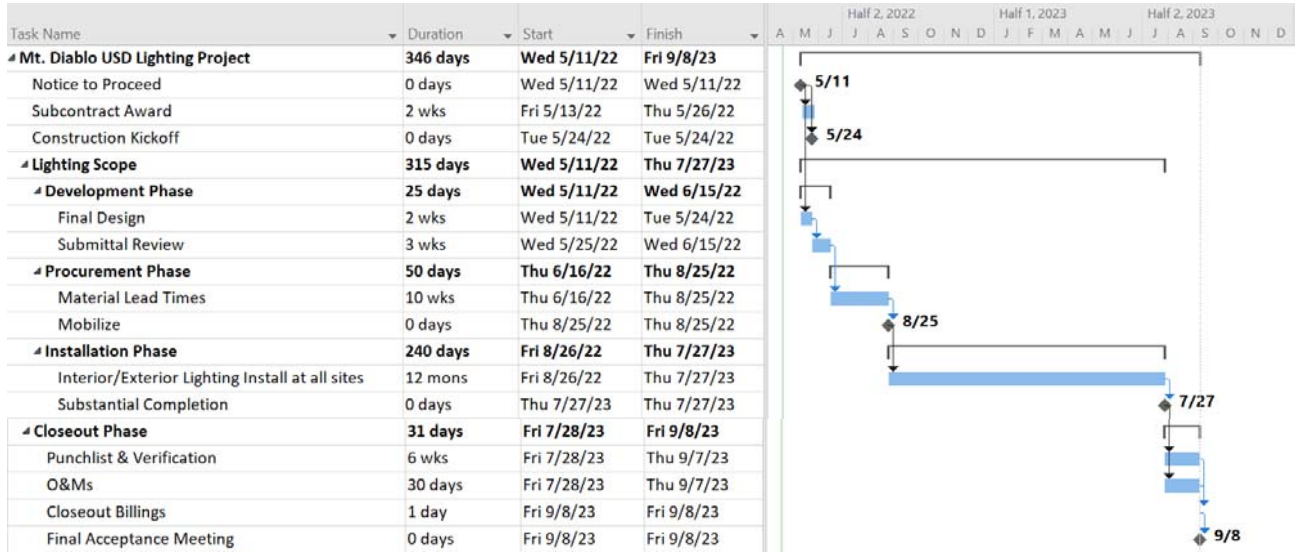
| Task Name | Duration | Start | Finish |
|---|---|---|---|
| Mt. Diablo USD Lighting Project | 346 days | Wed 5/11/22 | Fri 9/8/23 |
| Notice to Proceed | 0 days | Wed 5/11/22 | Wed 5/11/22 |
| Subcontract Award | 2 wks | Fri 5/13/22 | Thu 5/26/22 |
| Construction Kickoff | 0 days | Tue 5/24/22 | Tue 5/24/22 |
| Lighting Scope | 315 days | Wed 5/11/22 | Thu 7/27/23 |
| Development Phase | 25 days | Wed 5/11/22 | Wed 6/15/22 |
| Final Design | 2 wks | Wed 5/11/22 | Tue 5/24/22 |
| Submittal Review | 3 wks | Wed 5/25/22 | Wed 6/15/22 |
| Procurement Phase | 50 days | Thu 6/16/22 | Thu 8/25/22 |
| Material Lead Times | 10 wks | Thu 6/16/22 | Thu 8/25/22 |
| Mobilize | 0 days | Thu 8/25/22 | Thu 8/25/22 |
| Installation Phase | 240 days | Fri 8/26/22 | Thu 7/27/23 |
| Interior/Exterior Lighting Install at all sites | 12 mons | Fri 8/26/22 | Thu 7/27/23 |
| Substantial Completion | 0 days | Thu 7/27/23 | Thu 7/27/23 |
| Closeout Phase | 31 days | Fri 7/28/23 | Fri 9/8/23 |
| Punchlist & Verification | 6 wks | Fri 7/28/23 | Thu 9/7/23 |
| O&Ms | 30 days | Fri 7/28/23 | Thu 9/7/23 |
| Closeout Billings | 1 day | Fri 9/8/23 | Fri 9/8/23 |
| Final Acceptance Meeting | 0 days | Fri 9/8/23 | Fri 9/8/23 |

Half 2, 2022 Half 1, 2023 Half 2, 2023
A M J J A S O N D J F M A M J J A S O N D

5/11
5/24
8/25
7/27
9/8